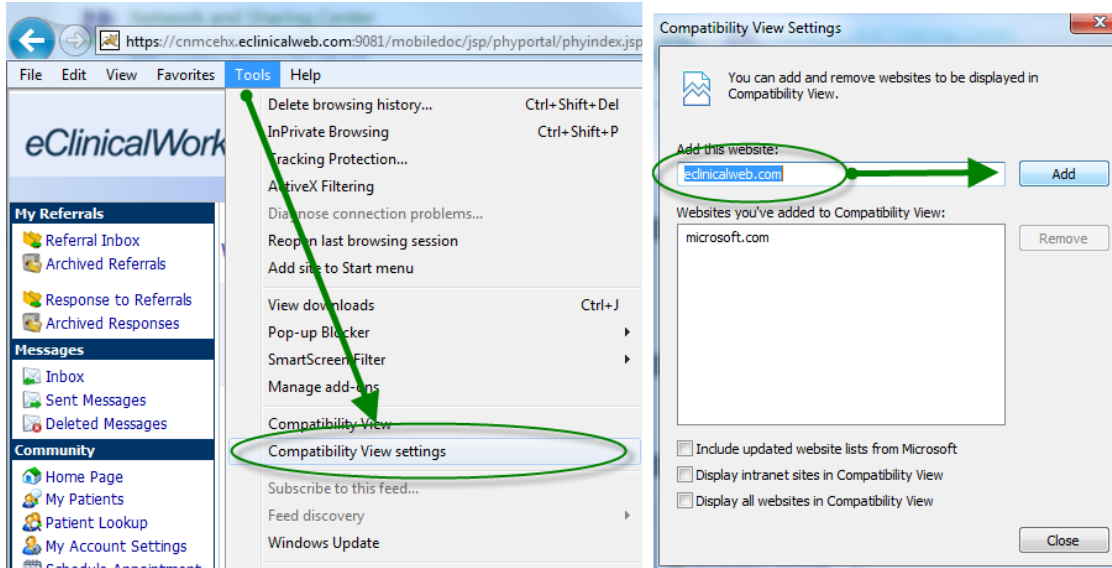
https://cnmcehx.eclinicalweb.com:9081/mobiledoc/jsp/phyportal/phyindex.jsp

File Edit View Favorites Tools Help

eClinicalWork

My Referrals
Referral Inbox
Archived Referrals
Response to Referrals
Archived Responses

Messages
Inbox
Sent Messages
Deleted Messages

Community
Home Page
My Patients
Patient Lookup
My Account Settings

Delete browsing history... Ctrl+Shift+Del
InPrivate Browsing Ctrl+Shift+P
Tracking Protection...
ActiveX Filtering
Diagnose connection problems...
Reopen last browsing session
Add site to Start menu
View downloads Ctrl+J
Pop-up Blocker
SmartScreen Filter
Manage add-ons
Compatibility View
Compatibility View settings
Subscribe to this feed...
Feed discovery
Windows Update

Compatibility View Settings

You can add and remove websites to be displayed in Compatibility View.

Add this website:
eclinicalweb.com
Add

Websites you've added to Compatibility View:
microsoft.com
Remove

Include updated website lists from Microsoft
Display intranet sites in Compatibility View
Display all websites in Compatibility View

Close